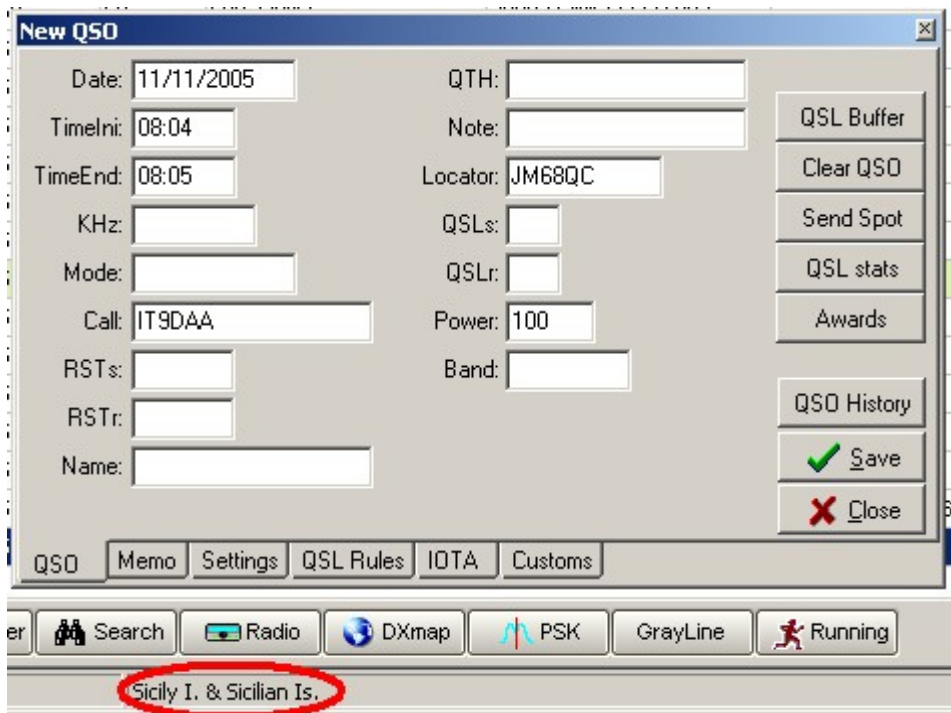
New QSO

Date: 11/11/2005
TimeIni: 08:04
TimeEnd: 08:05
KHz:
Mode:
Call: IT9DAA
RSTs:
RSTr:
Name:

QTH:
Note:
Locator: JM68QC
QSLs:
QSLr:
Power: 100
Band:

QSL Buffer
Clear QSO
Send Spot
QSL stats
Awards
QSO History
Save
Close

QSO | Memo | Settings | QSL Rules | IOTA | Customs

er | Search | Radio | DXmap | PSK | GrayLine | Running

Sicily I. & Sicilian Is.